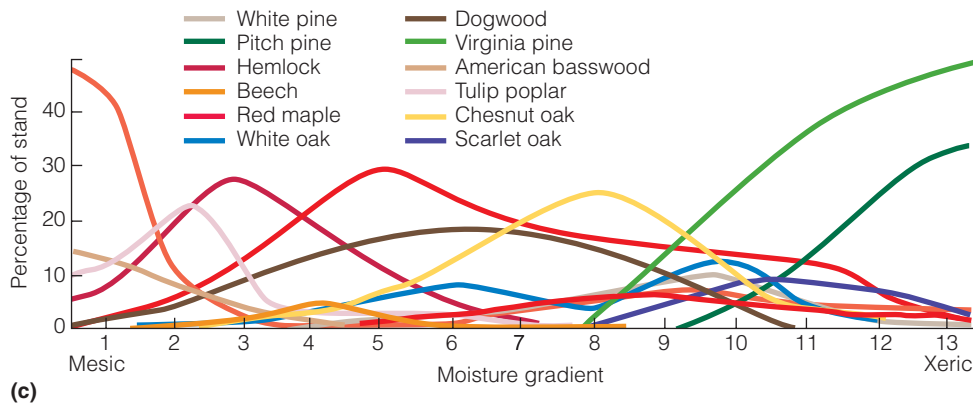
White pine
Pitch pine
Hemlock
Beech
Red maple
White oak
Dogwood
Virginia pine
American basswood
Tulip poplar
Chesnut oak
Scarlet oak

Percentage of stand
40
30
20
10
0

1
2
3
4
5
6
7
8
9
10
11
12
13
Mesic
Xeric
Moisture gradient
(c)